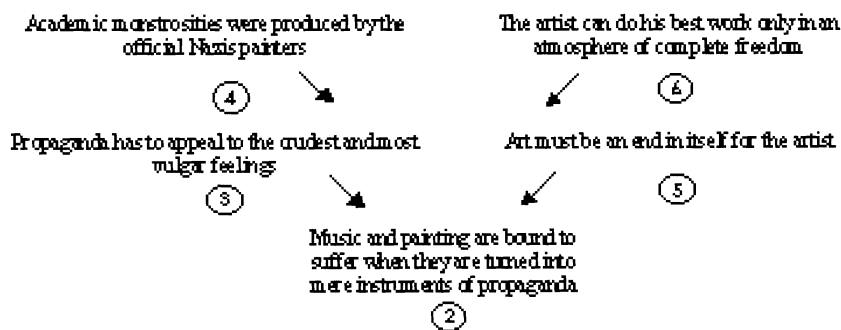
Academic monstrosities were produced by the official Nazis painters

4

The artist can do his best work only in an atmosphere of complete freedom

6

Propaganda has to appeal to the crudest and most vulgar feelings

3

Art must be an end in itself for the artist

5

Music and painting are bound to suffer when they are turned into mere instruments of propaganda

2